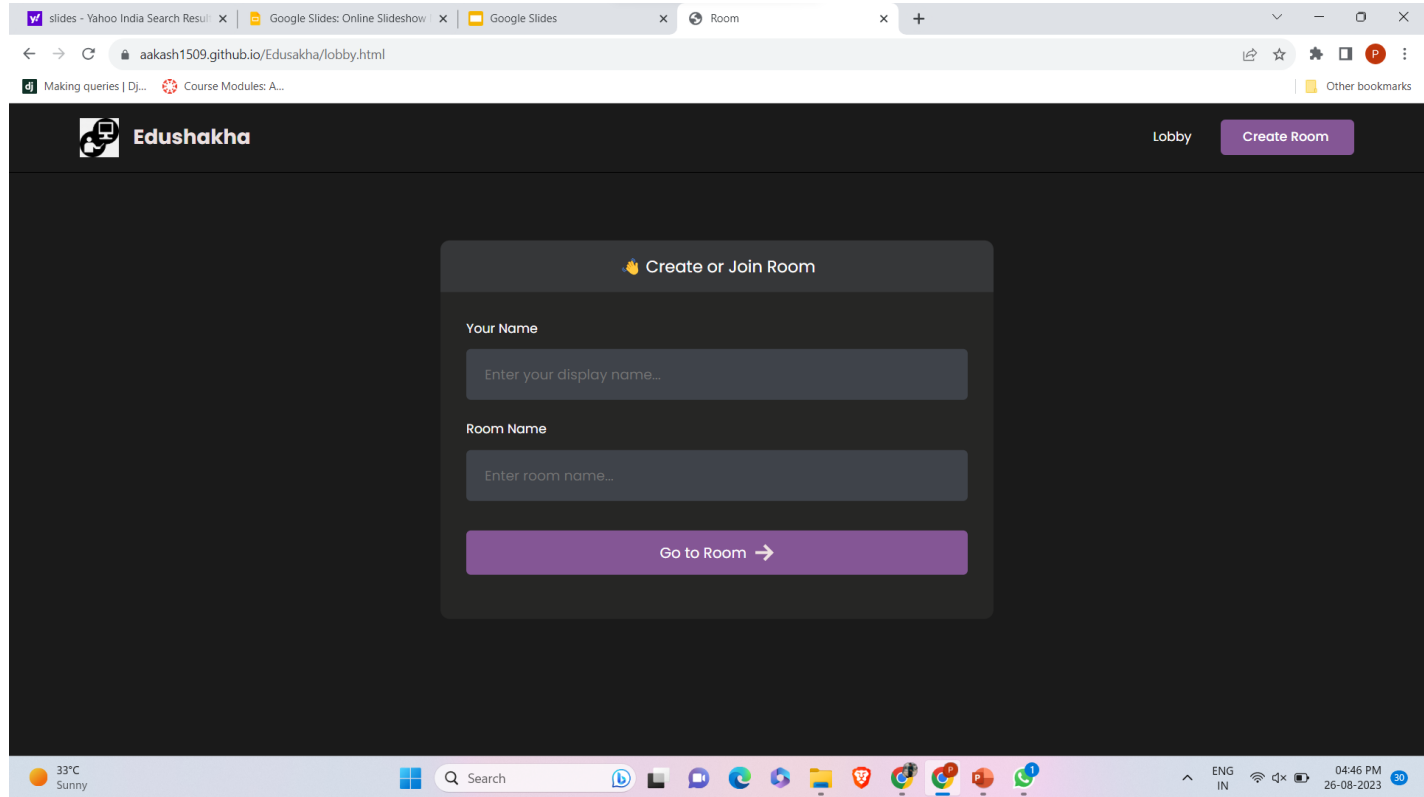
slides - Yahoo India Search Resul
Google Slides: Online Slideshow
Google Slides
Room
aakash1509.github.io/Edusakha/lobby.html
Making queries | Dj...
Course Modules: A...
Other bookmarks

Edushakha
Lobby
Create Room

👋 Create or Join Room

Your Name
Enter your display name...

Room Name
Enter room name...

Go to Room →

33°C
Sunny
Search
ENG
IN
04:46 PM
26-08-2023
30
P
1